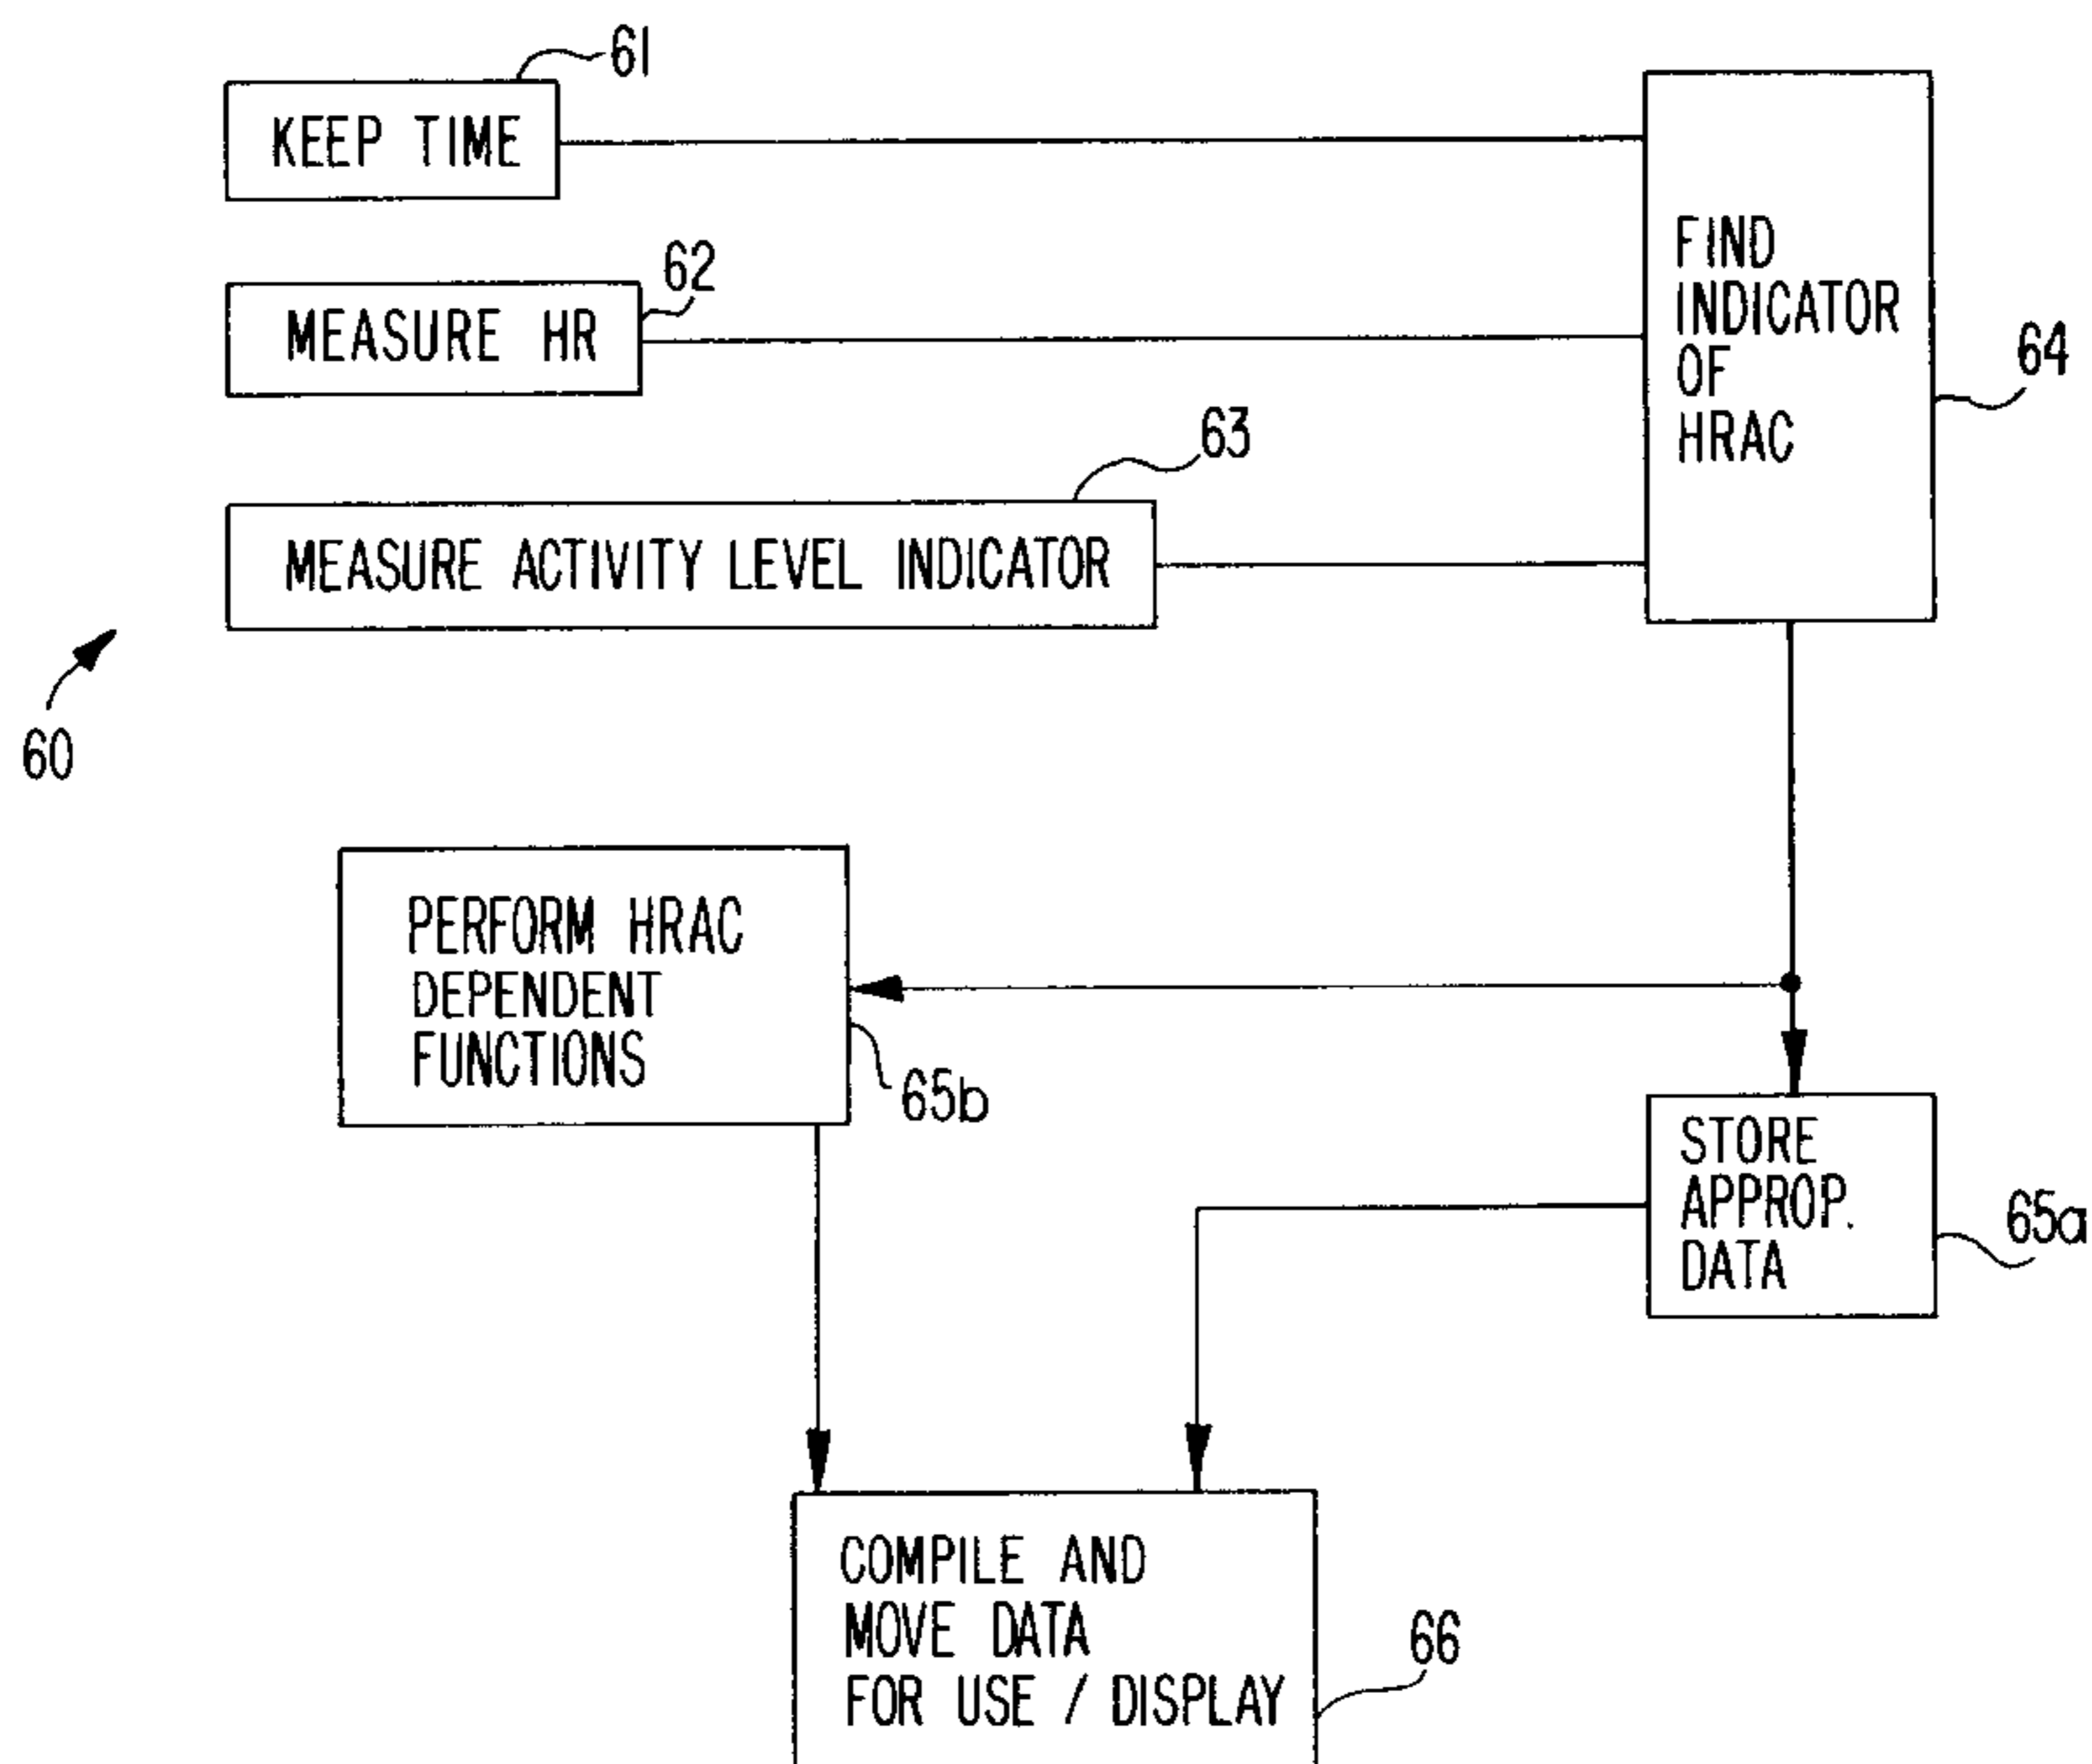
61
KEEP TIME

62
MEASURE HR

63
MEASURE ACTIVITY LEVEL INDICATOR

FIND INDICATOR OF HRAC

64

60

PERFORM HRAC DEPENDENT FUNCTIONS

65b

STORE APPROP. DATA

65a

COMPILE AND MOVE DATA FOR USE / DISPLAY

66